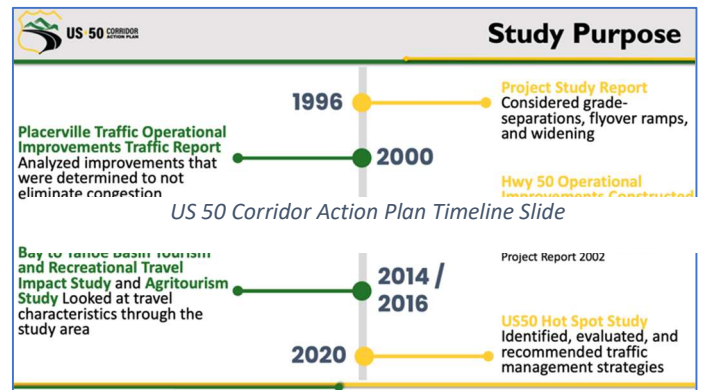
US 50 CORRIDOR ACTION PLAN

Study Purpose

1996

Project Study Report
Considered grade-separations, flyover ramps, and widening

Placerville Traffic Operational Improvements Traffic Report
Analyzed improvements that were determined to not eliminate congestion

2000

Hwy 50 Operational Improvements Constructed

US 50 Corridor Action Plan Timeline Slide

Bay to Tahoe Basin Tourism and Recreational Travel Impact Study and Agritourism Study Looked at travel characteristics through the study area

Project Report 2002

2014 / 2016

US50 Hot Spot Study
Identified, evaluated, and recommended traffic management strategies

2020